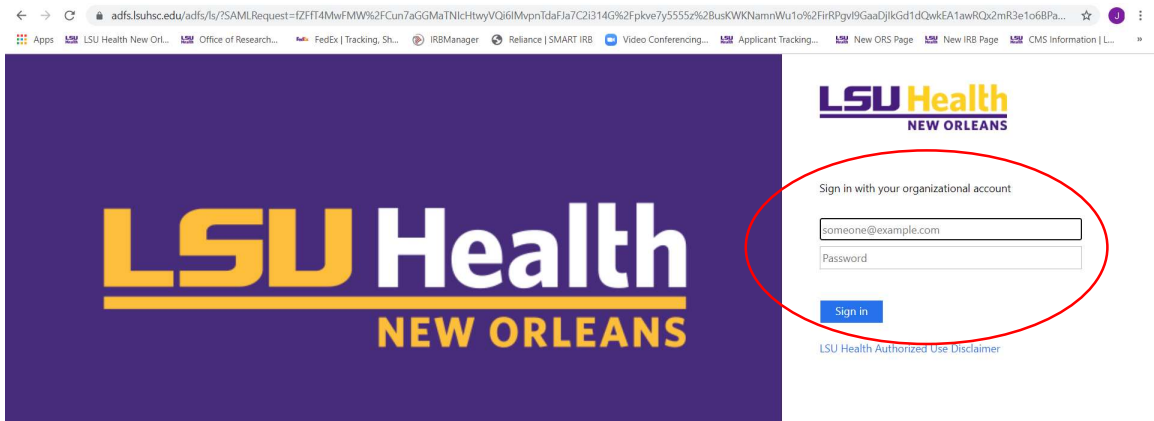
adfs.lsuhsc.edu/adfs/ls/?SAMLRequest=fZFfT4MwFMW%2FCun7aGGMaTNIcHtwyVQi6IMvpnTdaFJa7C2i314G%2Fpkve7y5555z%2BusKWKNamnWu1o%2FirRPgvl9GaaDjlkGd1dQwkEA1awRQx2mR3e1o6BPa...

J

Apps LSU Health New Orl... Office of Research... FedEx | Tracking, Sh... IRBManager Reliance | SMART IRB Video Conferencing... Applicant Tracking... New ORS Page New IRB Page CMS Information | L... »

LSU Health NEW ORLEANS

LSU Health NEW ORLEANS

Sign in with your organizational account

someone@example.com

Password

Sign in

LSU Health Authorized Use Disclaimer